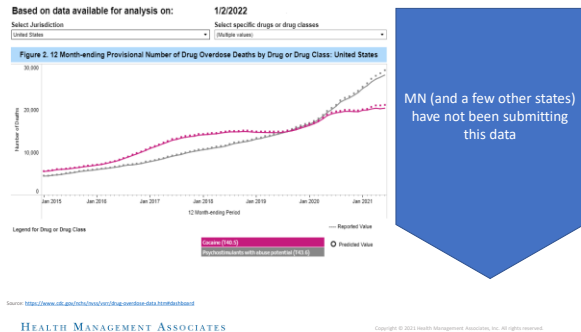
Based on data available for analysis on: 1/2/2022

Select Jurisdiction
United States

Select specific drugs or drug classes
(Multiple values)

Figure 2. 12 Month-ending Provisional Number of Drug Overdose Deaths by Drug or Drug Class: United States

30,000
20,000
10,000
0

Number of Deaths

Jan 2015
Jan 2016
Jan 2017
Jan 2018
Jan 2019
Jan 2020
Jan 2021

12 Month-ending Period

Legend for Drug or Drug Class

— Reported Value

Cocaine (T40.5)
Psychostimulants with abuse potential (T43.6)

Predicted Value

MN (and a few other states) have not been submitting this data

Source: https://www.cdc.gov/nchs/nvss/vsrr/drug-overdose-data.htm#dashboard

HEALTH MANAGEMENT ASSOCIATES

Copyright © 2021 Health Management Associates, Inc. All rights reserved.